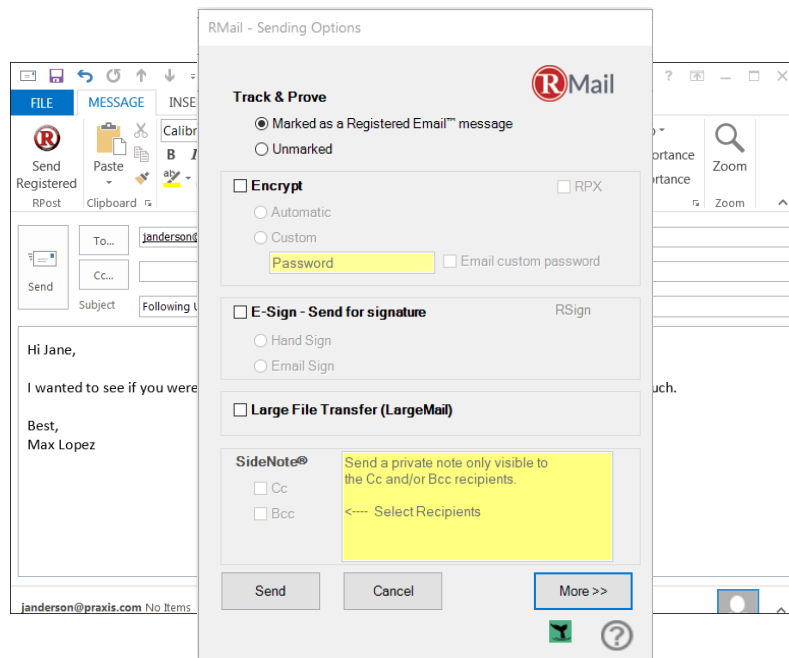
RMail - Sending Options

RMail

Track & Prove

Marked as a Registered Email™ message

Unmarked

Encrypt

RPX

Automatic

Custom

Password

Email custom password

E-Sign - Send for signature

RSign

Hand Sign

Email Sign

Large File Transfer (LargeMail)

SideNote®

Cc

Bcc

Send a private note only visible to the Cc and/or Bcc recipients.

<---- Select Recipients

Send

Cancel

More >>

FILE

MESSAGE

INSE

Send Registered

RPost

Paste

Clipboard

Calibr

B

I

ortance

ortance

Zoom

Zoom

?

Send

To...

Cc...

Subject

janderson@

Following U

Hi Jane,

I wanted to see if you were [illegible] uch.

Best,
Max Lopez

janderson@praxis.com No Items